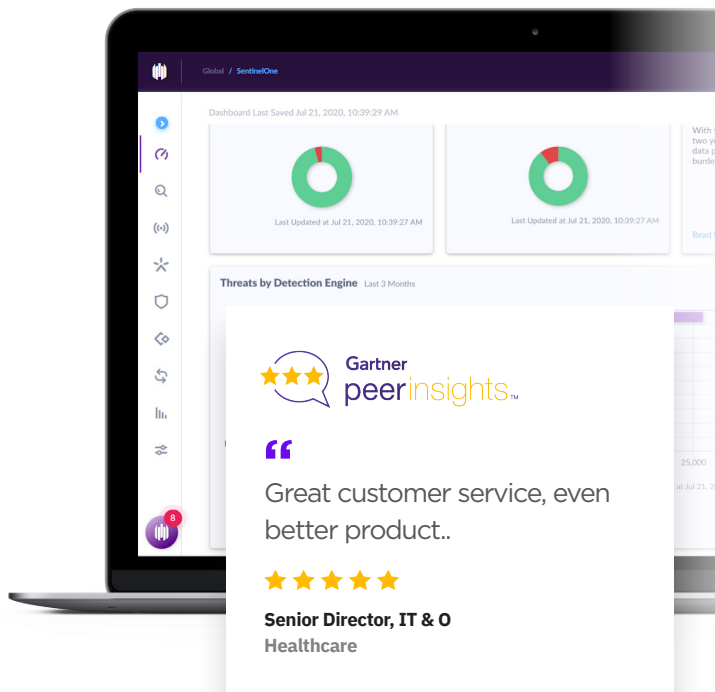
Global / SentinelOne

Dashboard Last Saved Jul 21, 2020, 10:39:29 AM

Last Updated at Jul 21, 2020, 10:39:27 AM

Last Updated at Jul 21, 2020, 10:39:27 AM

With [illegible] two y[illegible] data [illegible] burde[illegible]

Read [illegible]

Threats by Detection Engine Last 3 Months

25,000

at Jul 21

8

Gartner peerinsights™

“

Great customer service, even better product..

Senior Director, IT & O
Healthcare